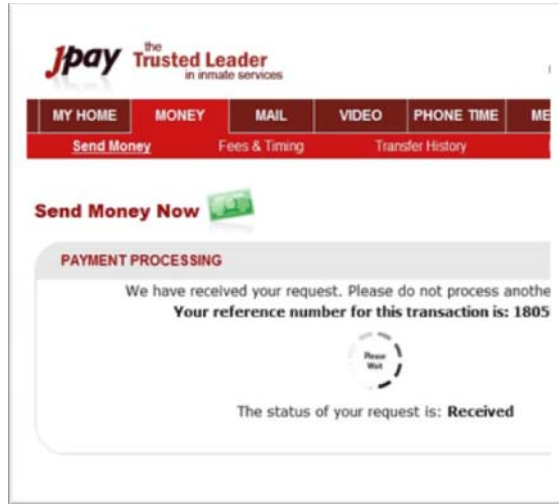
Jpay the Trusted Leader in inmate services

MY HOME | MONEY | MAIL | VIDEO | PHONE TIME | ME

Send Money | Fees & Timing | Transfer History

Send Money Now

PAYMENT PROCESSING

We have received your request. Please do not process anothe

Your reference number for this transaction is: 1805

Please Wait

The status of your request is: Received